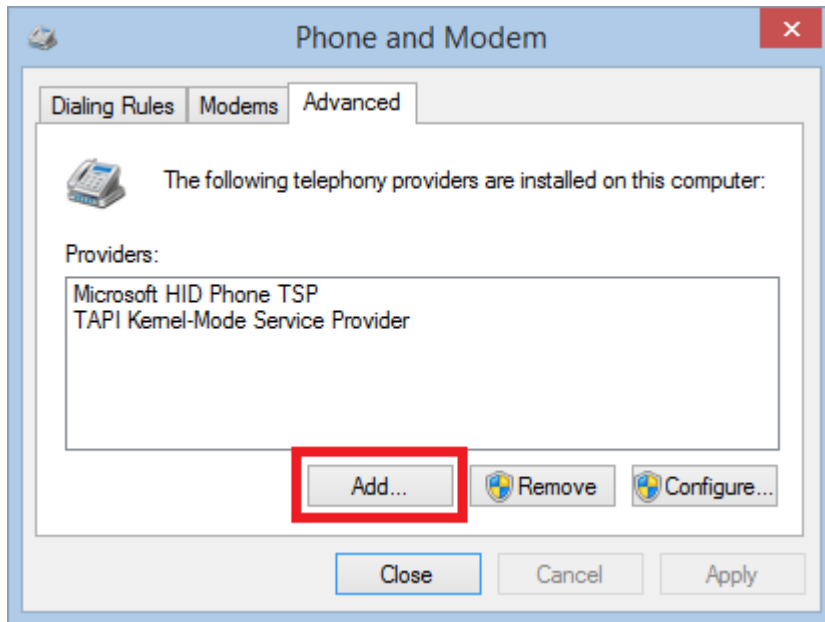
Phone and Modem

Dialing Rules
Modems
Advanced

The following telephony providers are installed on this computer:

Providers:

Microsoft HID Phone TSP
TAPI Kernel-Mode Service Provider

Add...
Remove
Configure...

Close
Cancel
Apply